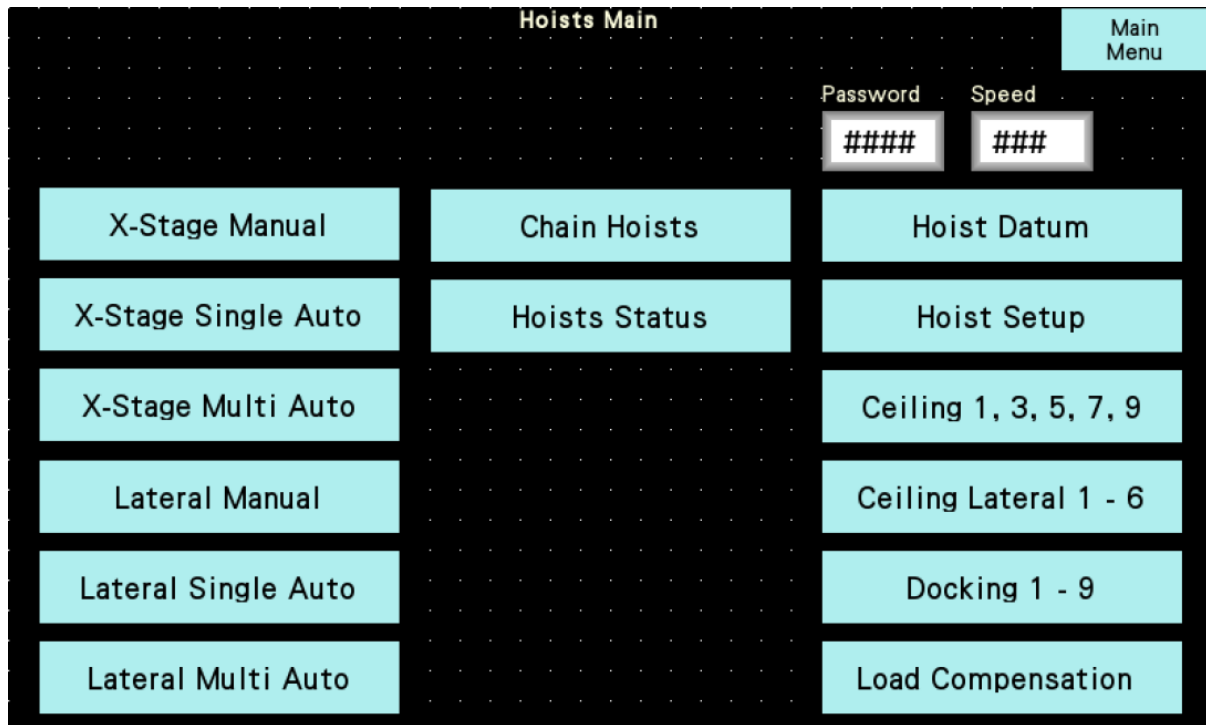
Hoists Main

Main Menu

Password
####

Speed
###

X-Stage Manual

X-Stage Single Auto

X-Stage Multi Auto

Lateral Manual

Lateral Single Auto

Lateral Multi Auto

Chain Hoists

Hoists Status

Hoist Datum

Hoist Setup

Ceiling 1, 3, 5, 7, 9

Ceiling Lateral 1 - 6

Docking 1 - 9

Load Compensation